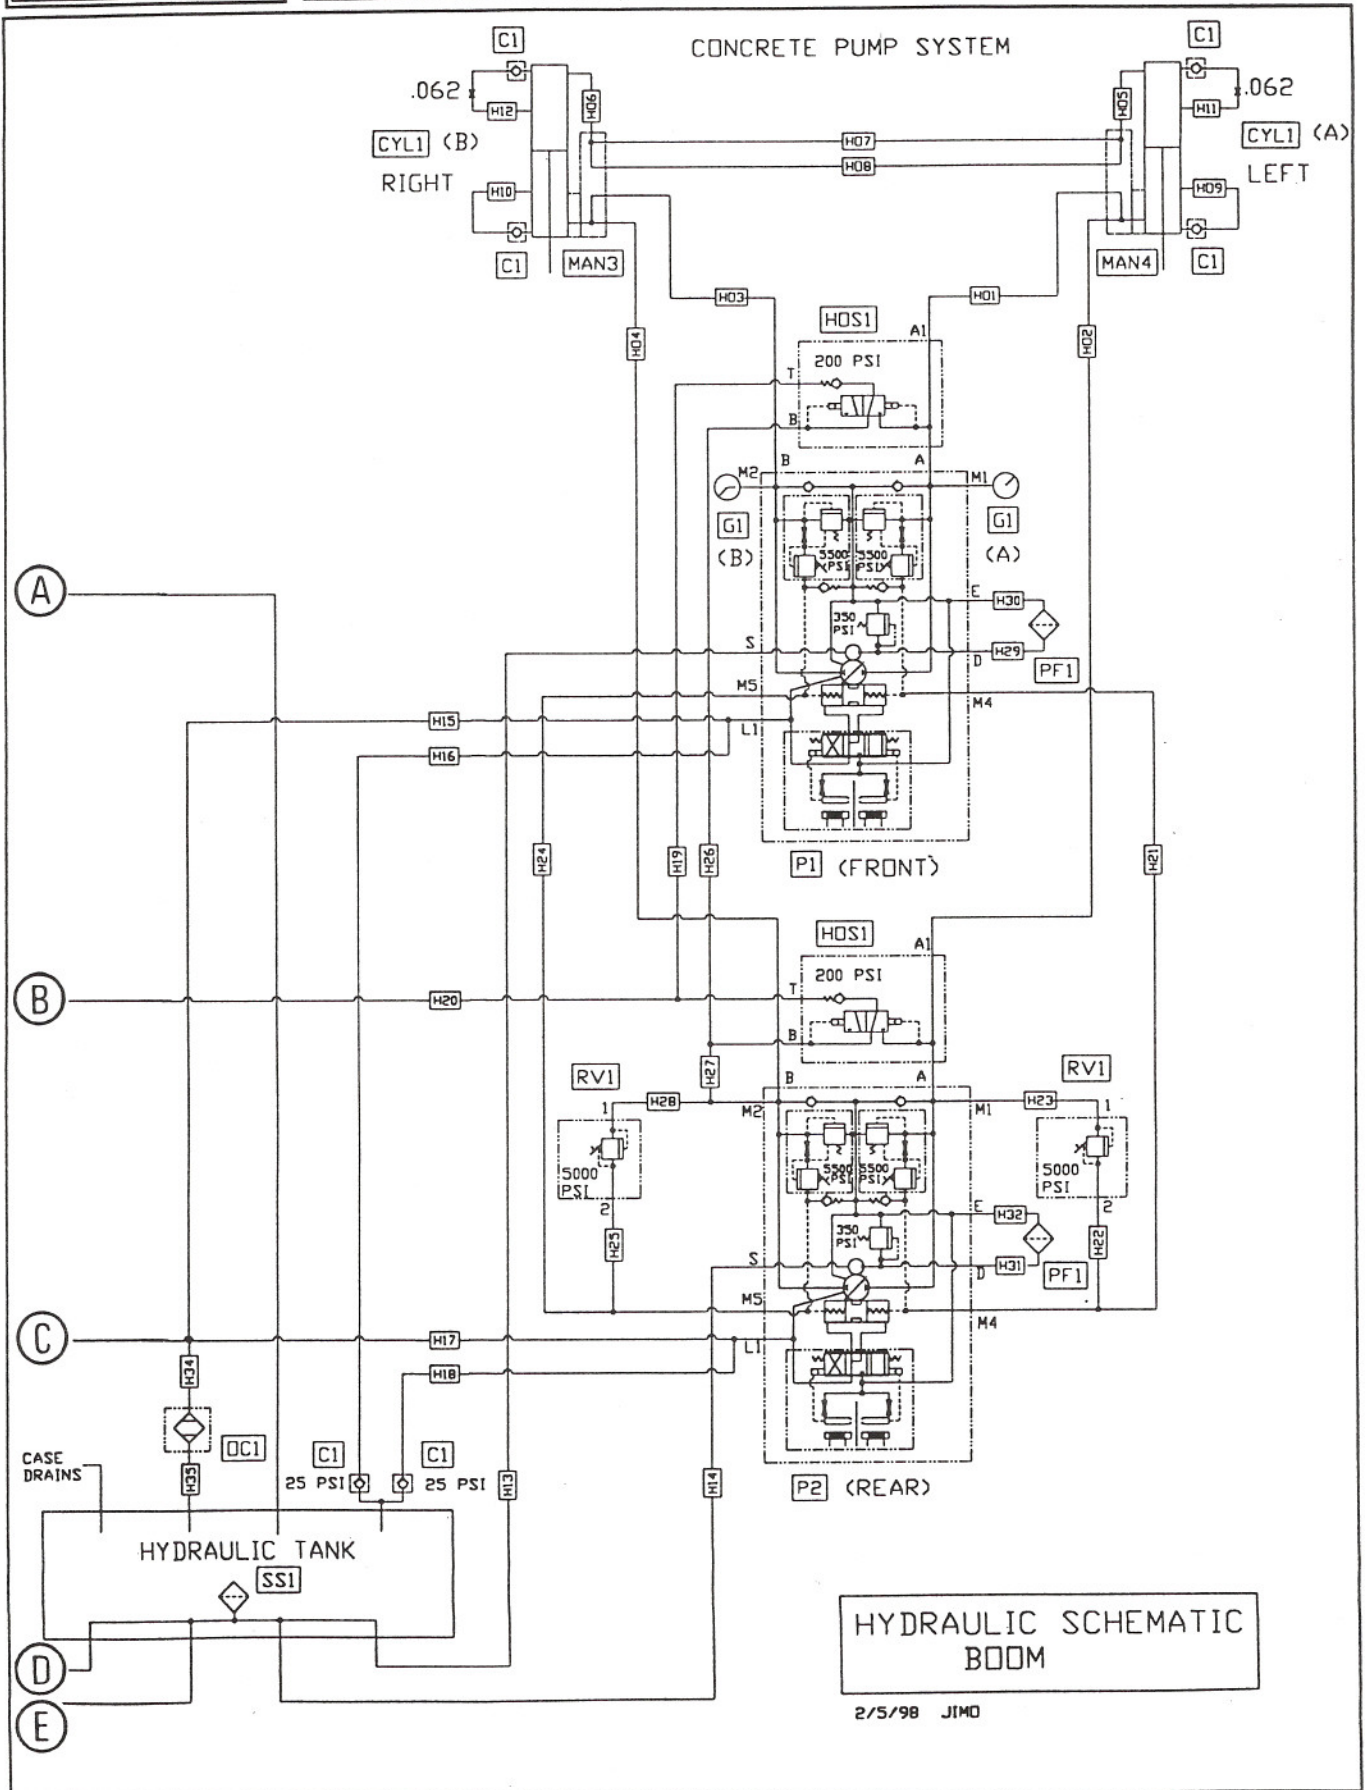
CONCRETE PUMP SYSTEM

C1
.062
H12
H06
CYL1 (B)
RIGHT
H10
C1
MAN3

C1
.062
H11
H05
CYL1 (A)
LEFT
H09
MAN4
C1

H07
H08
H03
H01
H04
H02

HOS1
A1
200 PSI
T
B

M2
B
A
M1
G1
(B)
G1
(A)
5500 PSI
5500 PSI
350 PSI
E
H30
S
H29
D
PF1
M5
M4
L1
H15
H16
H24
H19
H26
H21
P1 (FRONT)

A

HOS1
A1
200 PSI
T
B
H20

B

RV1
H27
B
A
RV1
1
H28
M2
M1
H23
1
5000 PSI
5500 PSI
5500 PSI
5000 PSI
2
2
E
H32
350 PSI
H25
H22
S
H31
D
PF1
M5
M4
L1
H17
H18

C

H34
OC1
H35
CASE DRAINS
C1
25 PSI
C1
25 PSI
H13
H14
P2 (REAR)

HYDRAULIC TANK
SS1

D
E

HYDRAULIC SCHEMATIC
BOOM

2/5/98 JIMO